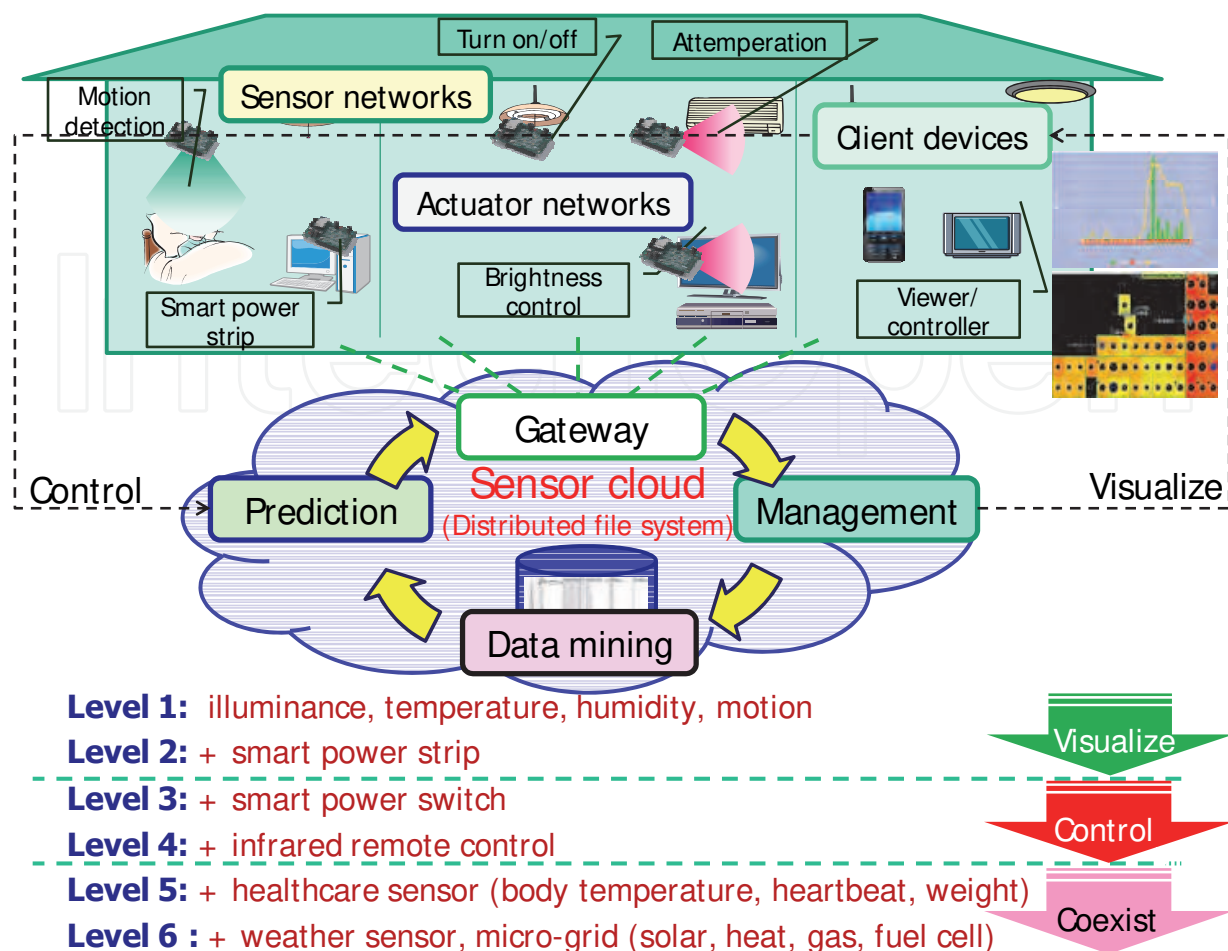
Turn on/off

Attemperation

Motion detection

Sensor networks

Client devices

Actuator networks

Brightness control

Smart power strip

Viewer/ controller

Gateway

Sensor cloud
(Distributed file system)

Control

Prediction

Management

Visualize

Data mining

**Level 1:** illuminance, temperature, humidity, motion
**Level 2:** + smart power strip
**Level 3:** + smart power switch
**Level 4:** + infrared remote control
**Level 5:** + healthcare sensor (body temperature, heartbeat, weight)
**Level 6 :** + weather sensor, micro-grid (solar, heat, gas, fuel cell)

Visualize

Control

Coexist